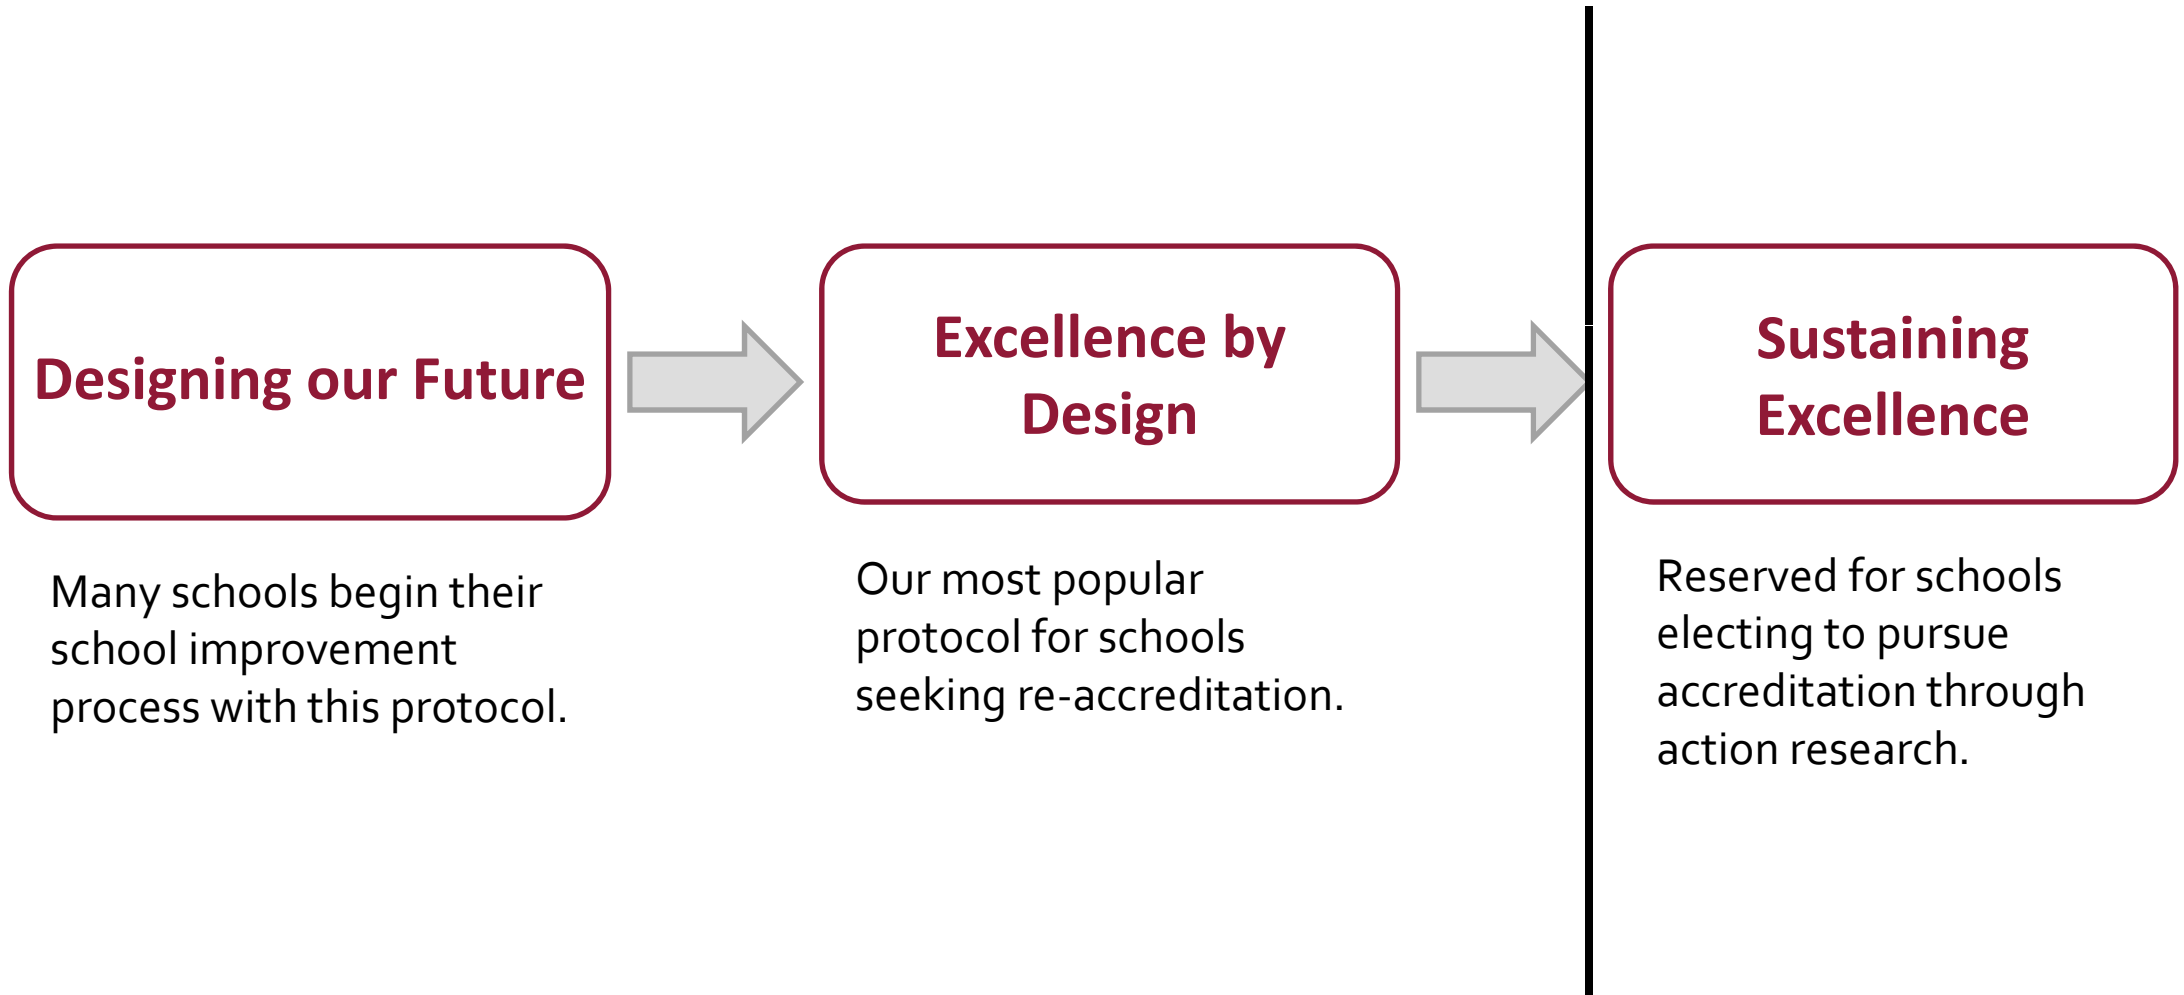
Designing our Future

Many schools begin their school improvement process with this protocol.

Excellence by Design

Our most popular protocol for schools seeking re-accreditation.

Sustaining Excellence

Reserved for schools electing to pursue accreditation through action research.